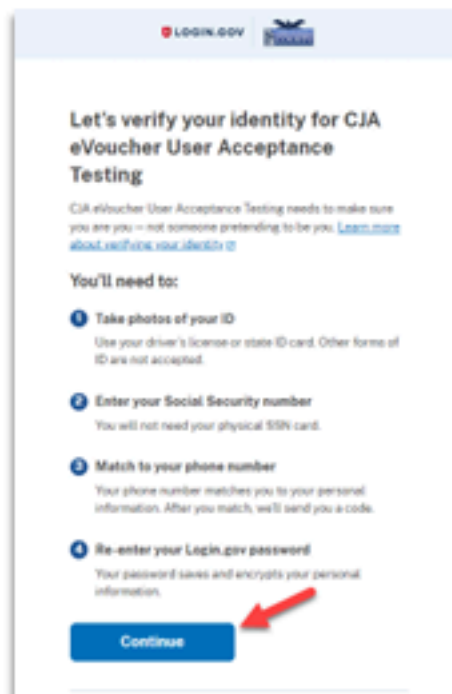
LOGIN.GOV

Let's verify your identity for CJA eVoucher User Acceptance Testing

CJA eVoucher User Acceptance Testing needs to make sure you are you — not someone pretending to be you. Learn more about verifying your identity

You'll need to:

1 Take photos of your ID
Use your driver's license or state ID card. Other forms of ID are not accepted.

2 Enter your Social Security number
You will not need your physical SSN card.

3 Match to your phone number
Your phone number matches you to your personal information. After you match, we'll send you a code.

4 Re-enter your Login.gov password
Your password saves and encrypts your personal information.

Continue